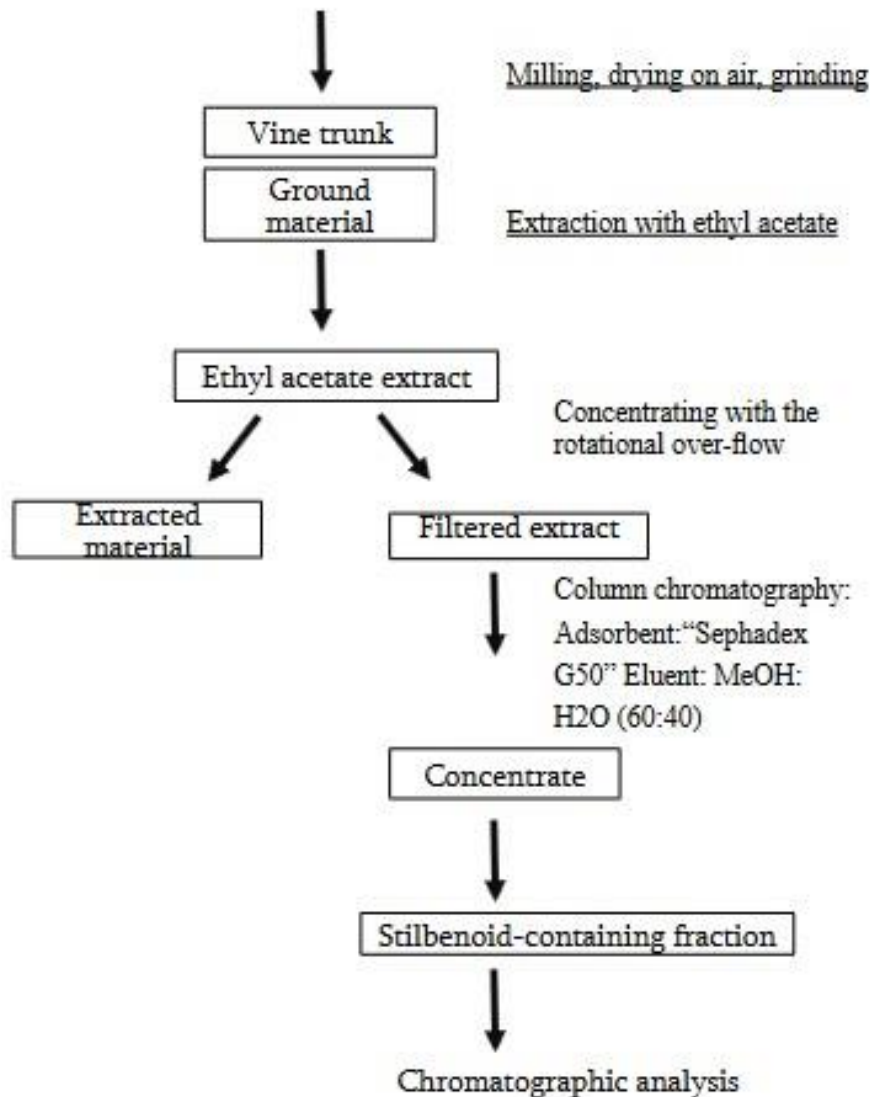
Milling, drying on air, grinding

Vine trunk

Ground material

Extraction with ethyl acetate

Ethyl acetate extract

Concentrating with the rotational over-flow

Extracted material

Filtered extract

Column chromatography: Adsorbent:"Sephadex G50" Eluent: MeOH: H2O (60:40)

Concentrate

Stilbenoid-containing fraction

Chromatographic analysis